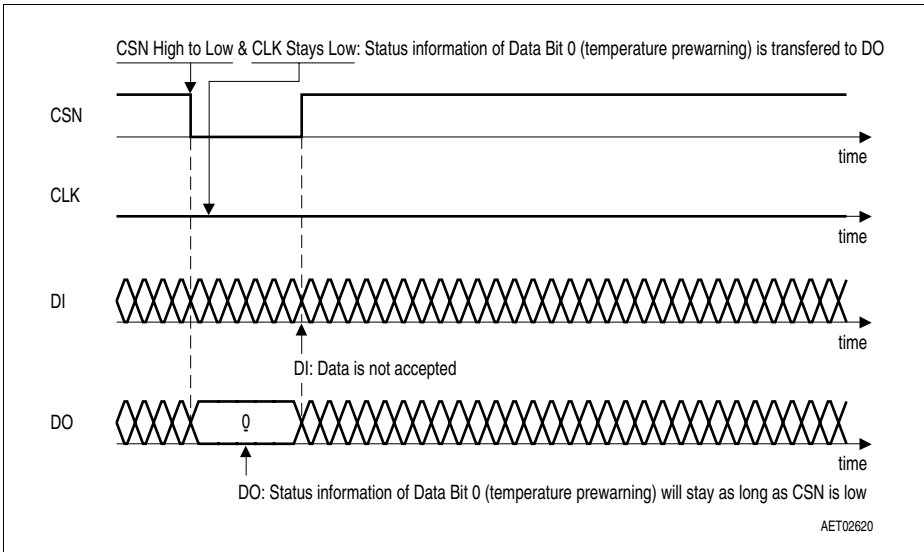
CSN High to Low & CLK Stays Low: Status information of Data Bit 0 (temperature prewarning) is transfered to DO

CSN

time

CLK

time

DI

time

DI: Data is not accepted

DO

0

time

DO: Status information of Data Bit 0 (temperature prewarning) will stay as long as CSN is low

AET02620